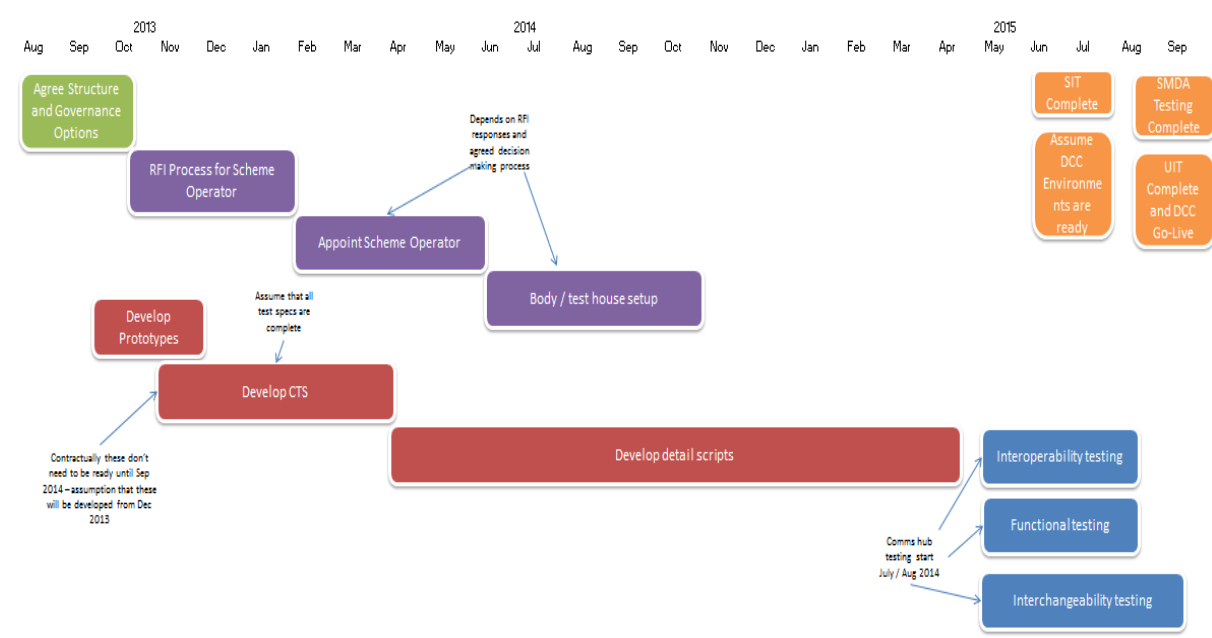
2013 2014 2015

Aug Sep Oct Nov Dec Jan Feb Mar Apr May Jun Jul Aug Sep Oct Nov Dec Jan Feb Mar Apr May Jun Jul Aug Sep

Agree Structure and Governance Options

RFI Process for Scheme Operator

Depends on RFI responses and agreed decision making process

Appoint Scheme Operator

Body / test house setup

SIT Complete

Assume DCC Environments are ready

SMDA Testing Complete

UIT Complete and DCC Go-Live

Develop Prototypes

Assume that all test specs are complete

Develop CTS

Contractually these don't need to be ready until Sep 2014 – assumption that these will be developed from Dec 2013

Develop detail scripts

Interoperability testing

Functional testing

Comms hub testing start July / Aug 2014

Interchangeability testing